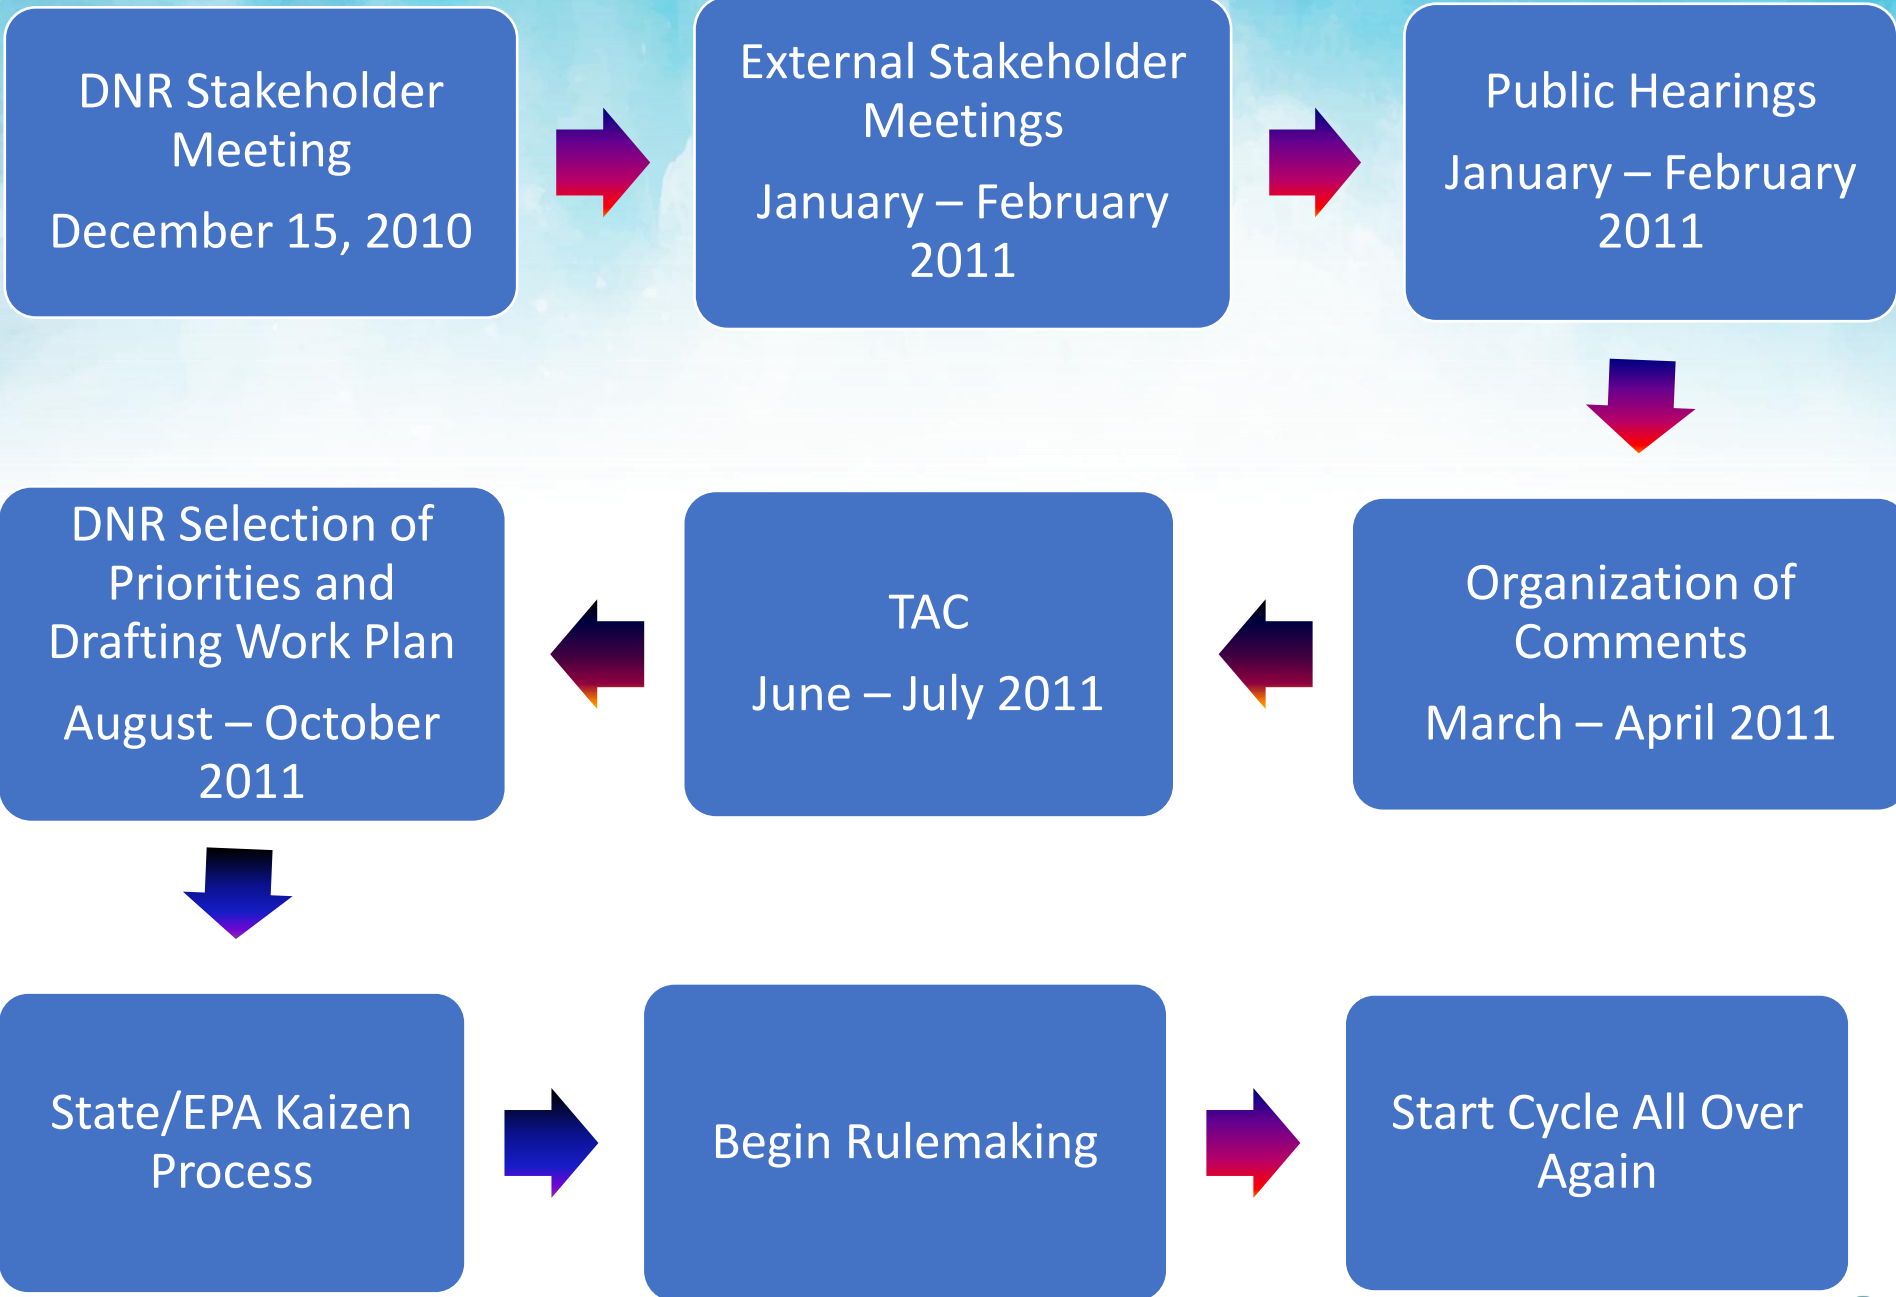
DNR Stakeholder Meeting

December 15, 2010

External Stakeholder Meetings

January – February 2011

Public Hearings

January – February 2011

Organization of Comments

March – April 2011

TAC

June – July 2011

DNR Selection of Priorities and Drafting Work Plan

August – October 2011

State/EPA Kaizen Process

Begin Rulemaking

Start Cycle All Over Again